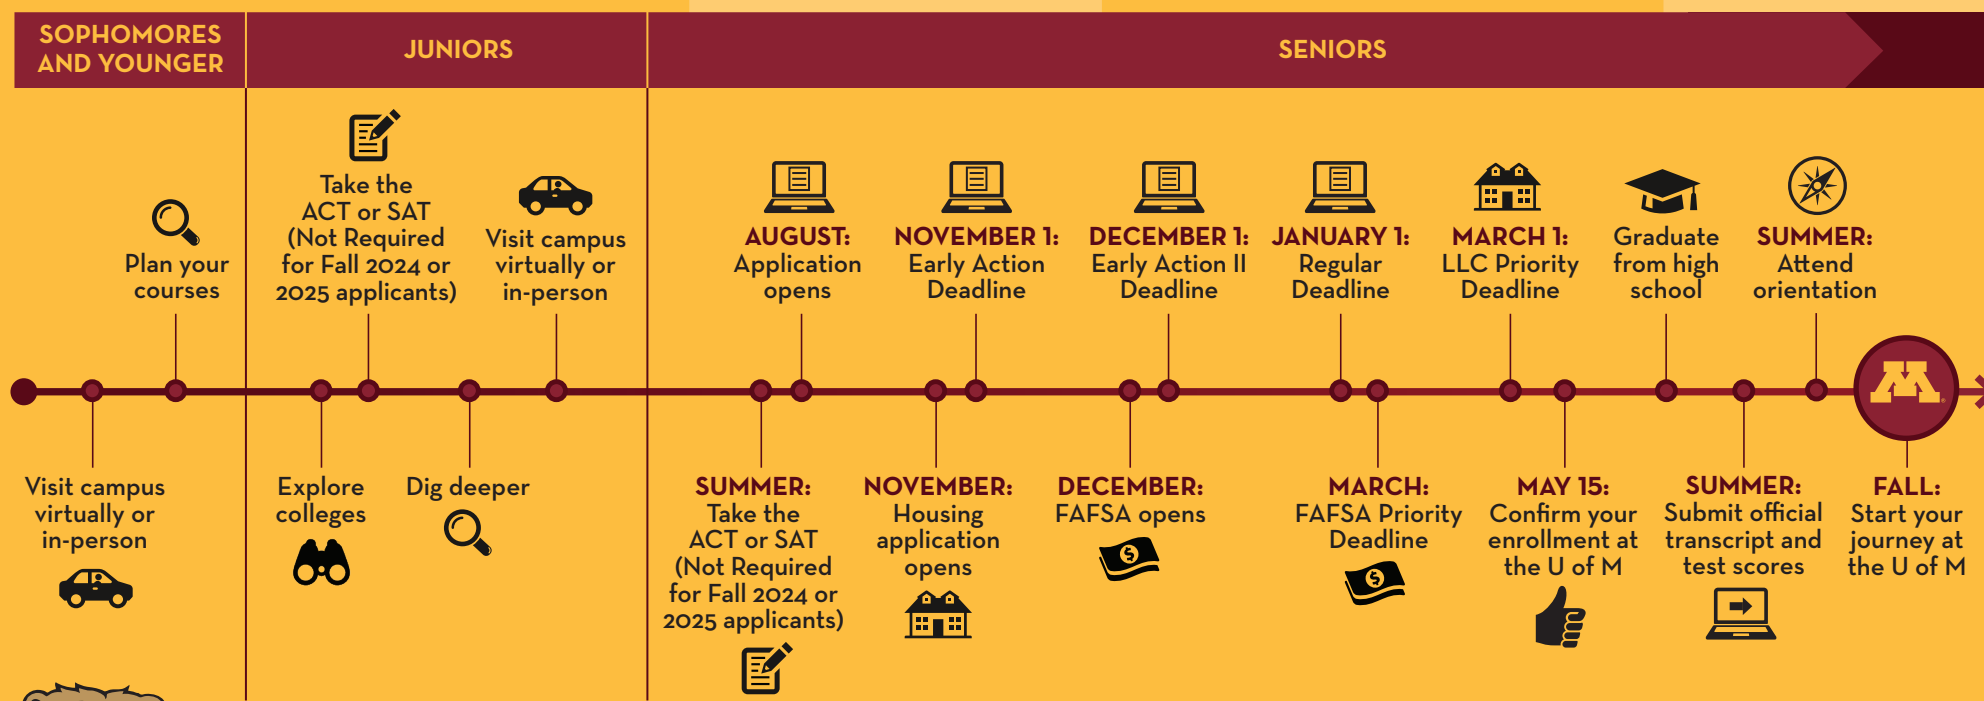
SOPHOMORES AND YOUNGER

JUNIORS

SENIORS

Plan your courses

Take the ACT or SAT (Not Required for Fall 2024 or 2025 applicants)

Visit campus virtually or in-person

AUGUST: Application opens

NOVEMBER 1: Early Action Deadline

DECEMBER 1: Early Action II Deadline

JANUARY 1: Regular Deadline

MARCH 1: LLC Priority Deadline

Graduate from high school

SUMMER: Attend orientation

Visit campus virtually or in-person

Explore colleges

Dig deeper

SUMMER: Take the ACT or SAT (Not Required for Fall 2024 or 2025 applicants)

NOVEMBER: Housing application opens

DECEMBER: FAFSA opens

MARCH: FAFSA Priority Deadline

MAY 15: Confirm your enrollment at the U of M

SUMMER: Submit official transcript and test scores

FALL: Start your journey at the U of M